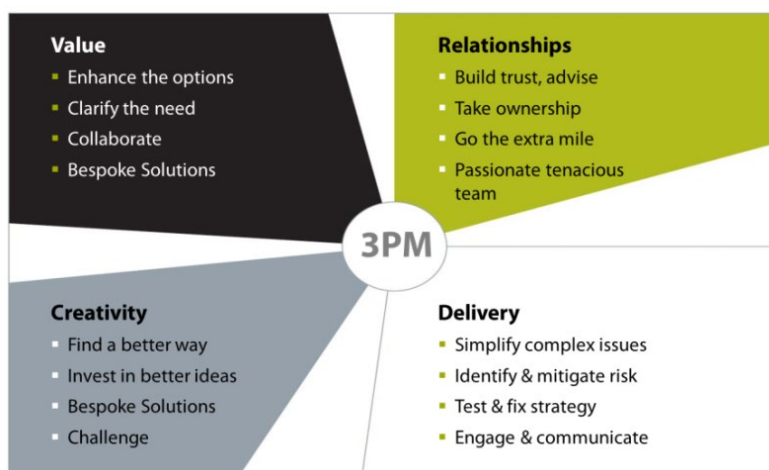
Value
- Enhance the options
- Clarify the need
- Collaborate
- Bespoke Solutions

Relationships
- Build trust, advise
- Take ownership
- Go the extra mile
- Passionate tenacious team

3PM

Creativity
- Find a better way
- Invest in better ideas
- Bespoke Solutions
- Challenge

Delivery
- Simplify complex issues
- Identify & mitigate risk
- Test & fix strategy
- Engage & communicate